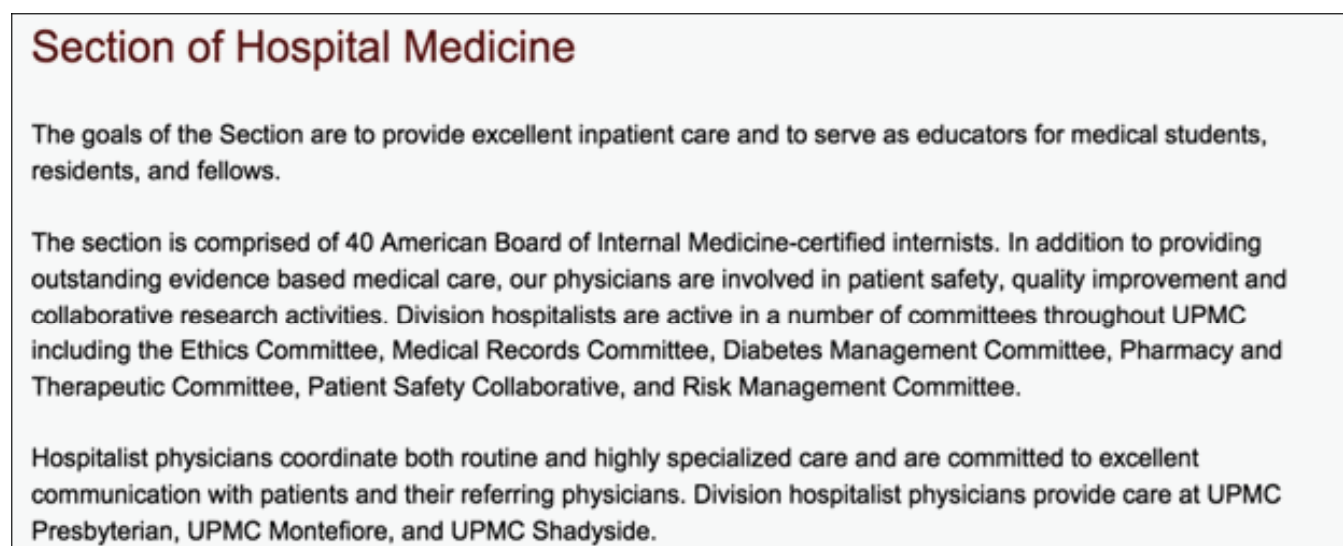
Section of Hospital Medicine

The goals of the Section are to provide excellent inpatient care and to serve as educators for medical students, residents, and fellows.

The section is comprised of 40 American Board of Internal Medicine-certified internists. In addition to providing outstanding evidence based medical care, our physicians are involved in patient safety, quality improvement and collaborative research activities. Division hospitalists are active in a number of committees throughout UPMC including the Ethics Committee, Medical Records Committee, Diabetes Management Committee, Pharmacy and Therapeutic Committee, Patient Safety Collaborative, and Risk Management Committee.

Hospitalist physicians coordinate both routine and highly specialized care and are committed to excellent communication with patients and their referring physicians. Division hospitalist physicians provide care at UPMC Presbyterian, UPMC Montefiore, and UPMC Shadyside.